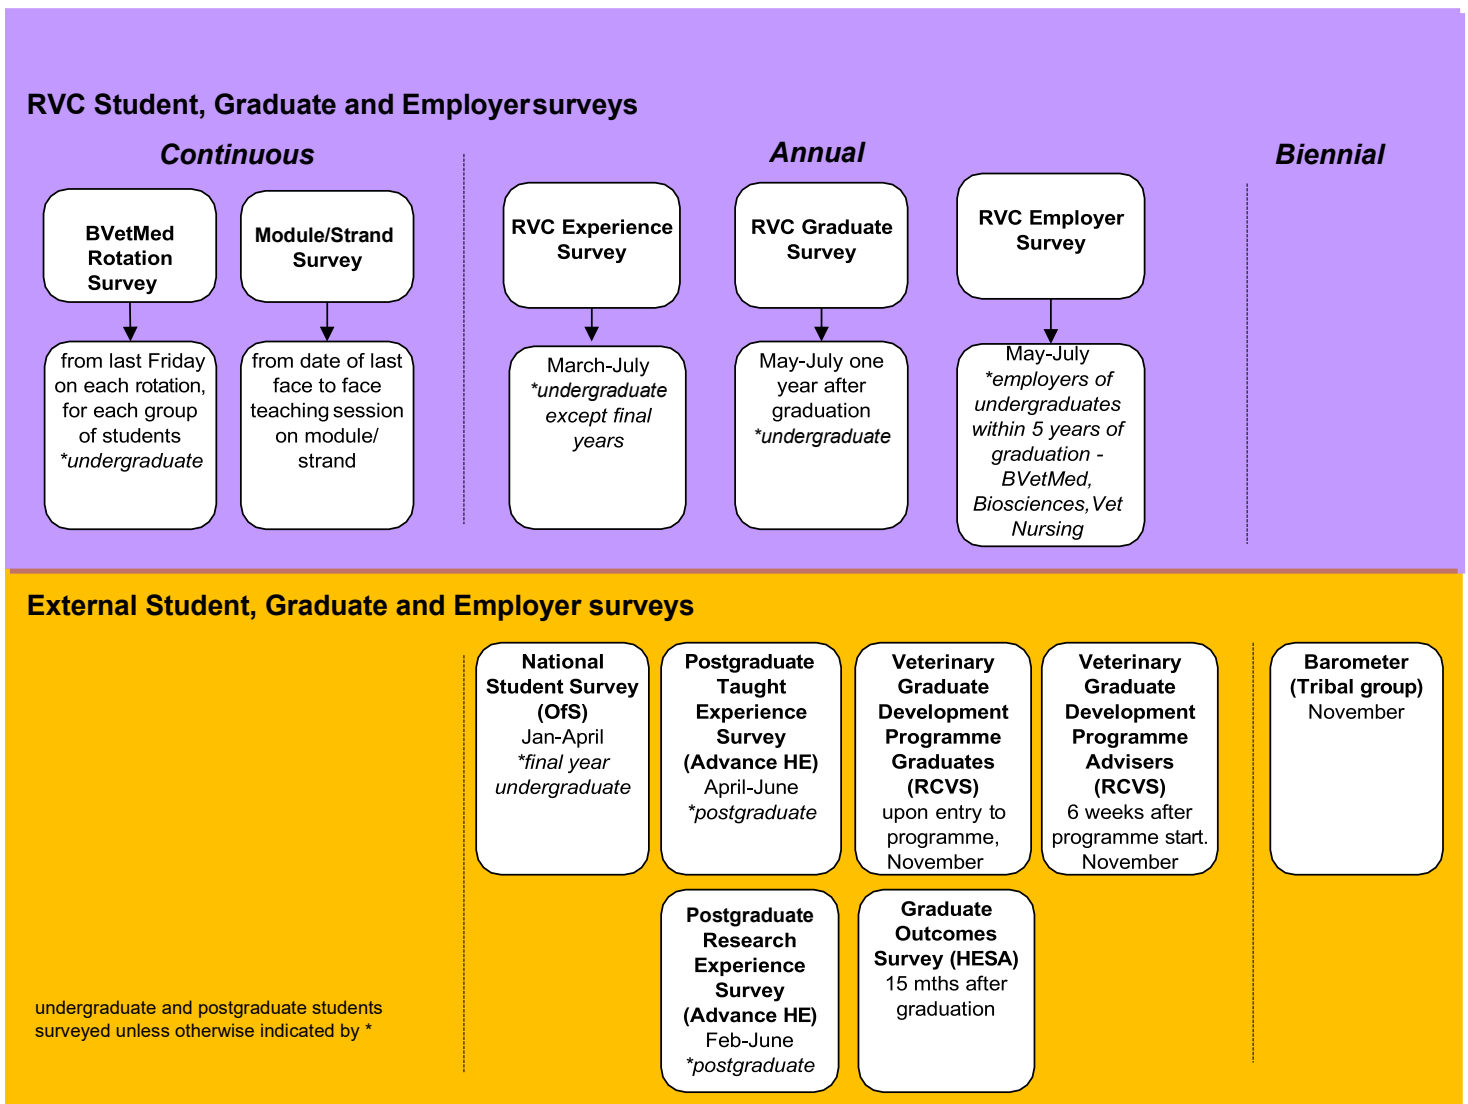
RVC Student, Graduate and Employersurveys

Continuous

Annual

Biennial

BVetMed Rotation Survey

from last Friday on each rotation, for each group of students *undergraduate

Module/Strand Survey

from date of last face to face teaching session on module/ strand

RVC Experience Survey

March-July *undergraduate except final years

RVC Graduate Survey

May-July one year after graduation *undergraduate

RVC Employer Survey

May-July *employers of undergraduates within 5 years of graduation - BVetMed, Biosciences,Vet Nursing

External Student, Graduate and Employer surveys

National Student Survey (OfS) Jan-April *final year undergraduate

Postgraduate Taught Experience Survey (Advance HE) April-June *postgraduate

Veterinary Graduate Development Programme Graduates (RCVS) upon entry to programme, November

Veterinary Graduate Development Programme Advisers (RCVS) 6 weeks after programme start. November

Barometer (Tribal group) November

Postgraduate Research Experience Survey (Advance HE) Feb-June *postgraduate

Graduate Outcomes Survey (HESA) 15 mths after graduation

undergraduate and postgraduate students surveyed unless otherwise indicated by *